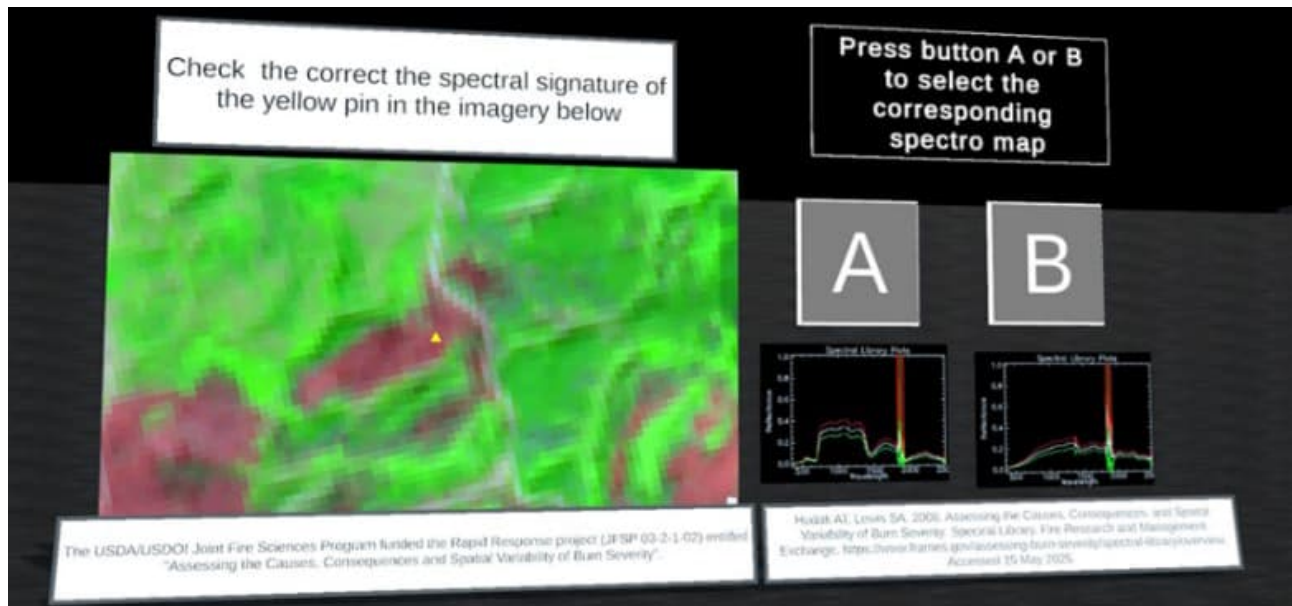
Check the correct the spectral signature of the yellow pin in the imagery below

Press button A or B to select the corresponding spectro map

A

B

Spectral Library Plots

Reflectance

Wavelength

Spectral Library Plots

Reflectance

Wavelength

The USDA/USDOI Joint Fire Sciences Program funded the Rapid Response project (JFSP 03-2-1-02) entitled "Assessing the Causes, Consequences and Spatial Variability of Burn Severity".

Hudak AT, Lewis SA. 2006. Assessing the Causes, Consequences, and Spatial Variability of Burn Severity: Spectral Library. Fire Research and Management Exchange. https://www.frames.gov/assessing-burn-severity/spectral-library/overview. Accessed 15 May 2025.